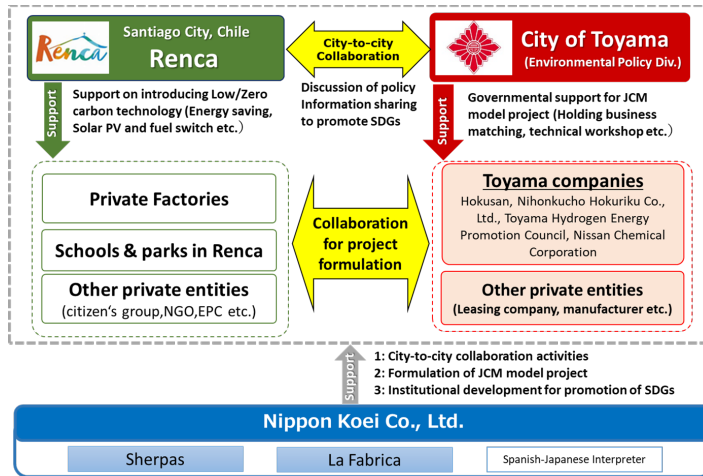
Renca

Santiago City, Chile
Renca

City-to-city Collaboration

City of Toyama
(Environmental Policy Div.)

Support

Support on introducing Low/Zero carbon technology (Energy saving, Solar PV and fuel switch etc.)

Discussion of policy
Information sharing to promote SDGs

Support

Governmental support for JCM model project (Holding business matching, technical workshop etc.)

Private Factories

Schools & parks in Renca

Other private entities
(citizen's group,NGO,EPC etc.)

Collaboration for project formulation

Toyama companies
Hokusan, Nihonkucho Hokuriku Co., Ltd., Toyama Hydrogen Energy Promotion Council, Nissan Chemical Corporation

Other private entities
(Leasing company, manufacturer etc.)

Support

1: City-to-city collaboration activities
2: Formulation of JCM model project
3: Institutional development for promotion of SDGs

Nippon Koei Co., Ltd.

Sherpas

La Fabrica

Spanish-Japanese Interpreter